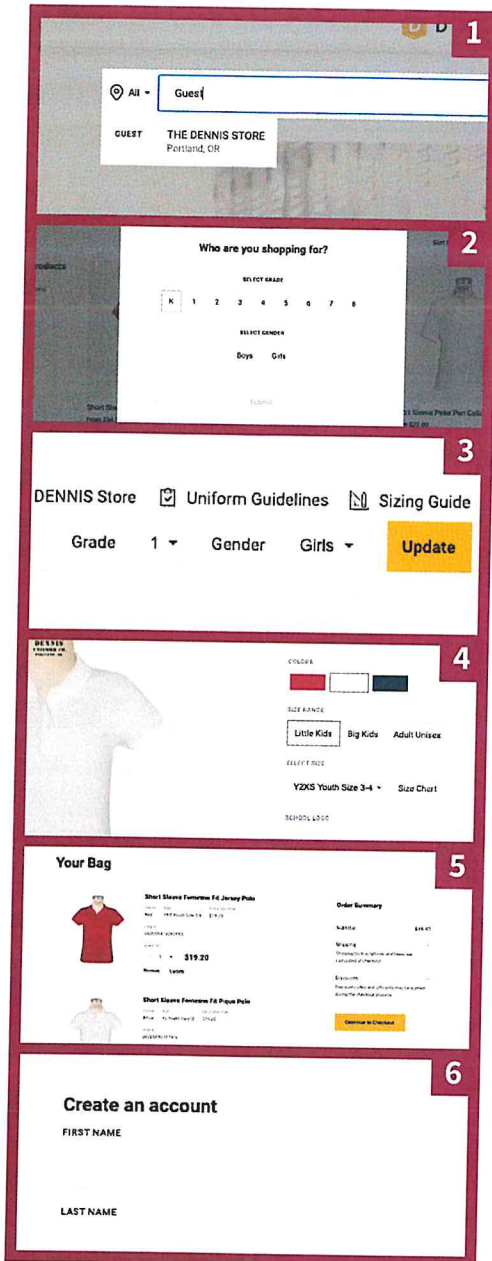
1

All ▾ Guest

GUEST THE DENNIS STORE
Portland, OR

2

Who are you shopping for?

SELECT GRADE

K 1 2 3 4 5 6 7 8

SELECT GENDER

Boys Girls

3

DENNIS Store Uniform Guidelines Sizing Guide

Grade 1 ▾ Gender Girls ▾ Update

4

COLORS

SIZE RANGE

Little Kids Big Kids Adult Unisex

SELECT SIZE

Y2XS Youth Size 3-4 ▾ Size Chart

SCHOOL LOGO

5

Your Bag

Short Sleeve Feminine Fit Jersey Polo

1 ▾ $19.20

Short Sleeve Feminine Fit Pique Polo

Order Summary

Subtotal

Shipping

Discounts

Continue to Checkout

6

Create an account

FIRST NAME

LAST NAME